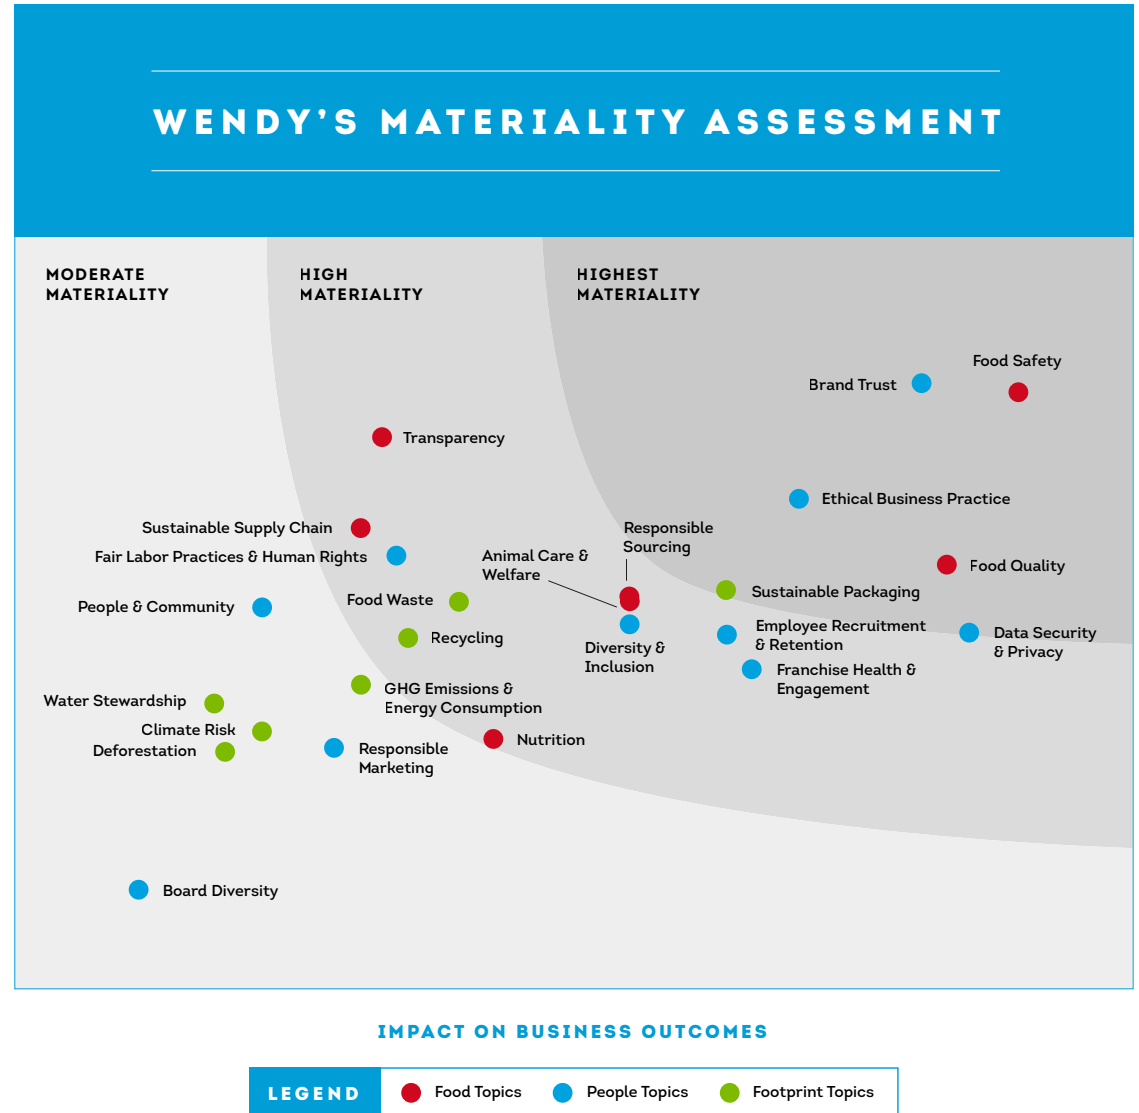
WENDY'S MATERIALITY ASSESSMENT

MODERATE MATERIALITY

HIGH MATERIALITY

HIGHEST MATERIALITY

Food Safety

Brand Trust

Transparency

Ethical Business Practice

Sustainable Supply Chain

Responsible Sourcing

Fair Labor Practices & Human Rights

Animal Care & Welfare

Food Quality

Sustainable Packaging

People & Community

Food Waste

Employee Recruitment & Retention

Data Security & Privacy

Recycling

Diversity & Inclusion

Franchise Health & Engagement

GHG Emissions & Energy Consumption

Water Stewardship

Climate Risk

Deforestation

Responsible Marketing

Nutrition

Board Diversity

IMPACT ON BUSINESS OUTCOMES

LEGEND Food Topics People Topics Footprint Topics